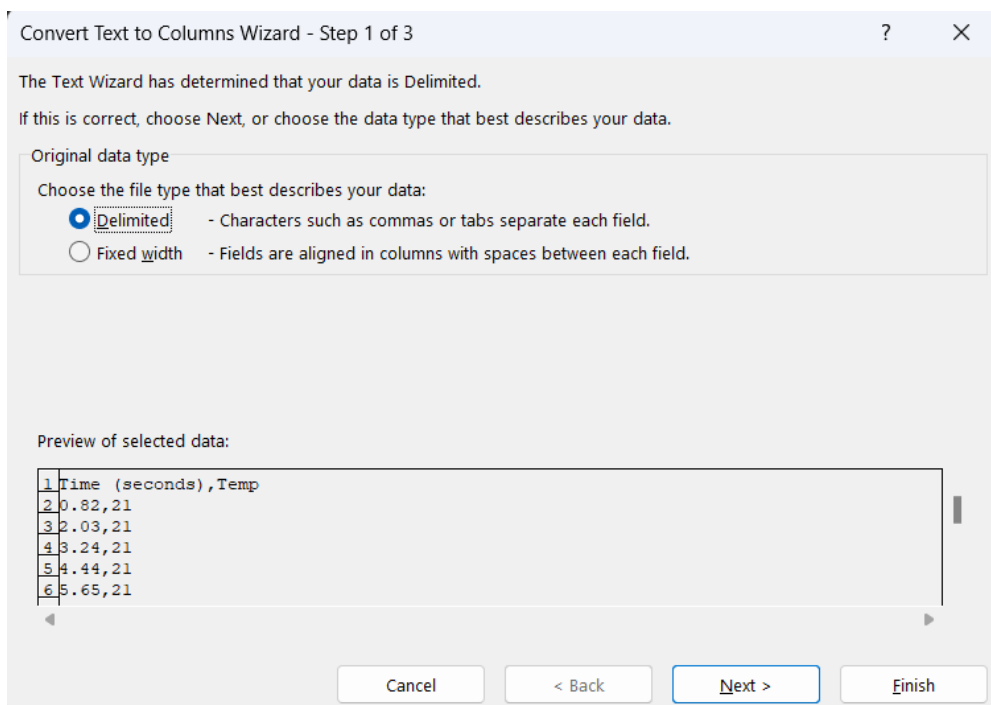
Convert Text to Columns Wizard - Step 1 of 3

?

The Text Wizard has determined that your data is Delimited.

If this is correct, choose Next, or choose the data type that best describes your data.

Original data type

Choose the file type that best describes your data:

Delimited - Characters such as commas or tabs separate each field.

Fixed width - Fields are aligned in columns with spaces between each field.

Preview of selected data:

1 Time (seconds),Temp
2 0.82,21
3 2.03,21
4 3.24,21
5 4.44,21
6 5.65,21

Cancel

< Back

Next >

Finish